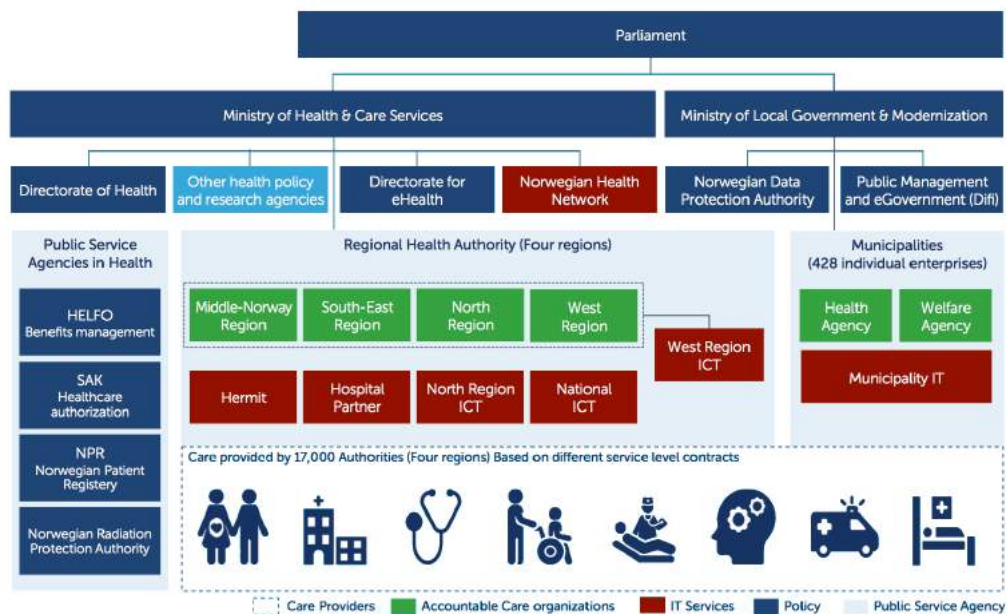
Parliament

Ministry of Health & Care Services

Ministry of Local Government & Modernization

Directorate of Health

Other health policy and research agencies

Directorate for eHealth

Norwegian Health Network

Norwegian Data Protection Authority

Public Management and eGovernment (Difi)

Public Service Agencies in Health

HELFO
Benefits management

SAK
Healthcare authorization

NPR
Norwegian Patient Registery

Norwegian Radiation Protection Authority

Regional Health Authority (Four regions)

Middle-Norway Region

South-East Region

North Region

West Region

West Region ICT

Hermit

Hospital Partner

North Region ICT

National ICT

Municipalities
(428 individual enterprises)

Health Agency

Welfare Agency

Municipality IT

Care provided by 17,000 Authorities (Four regions) Based on different service level contracts

Care Providers
Accountable Care organizations
IT Services
Policy
Public Service Agency